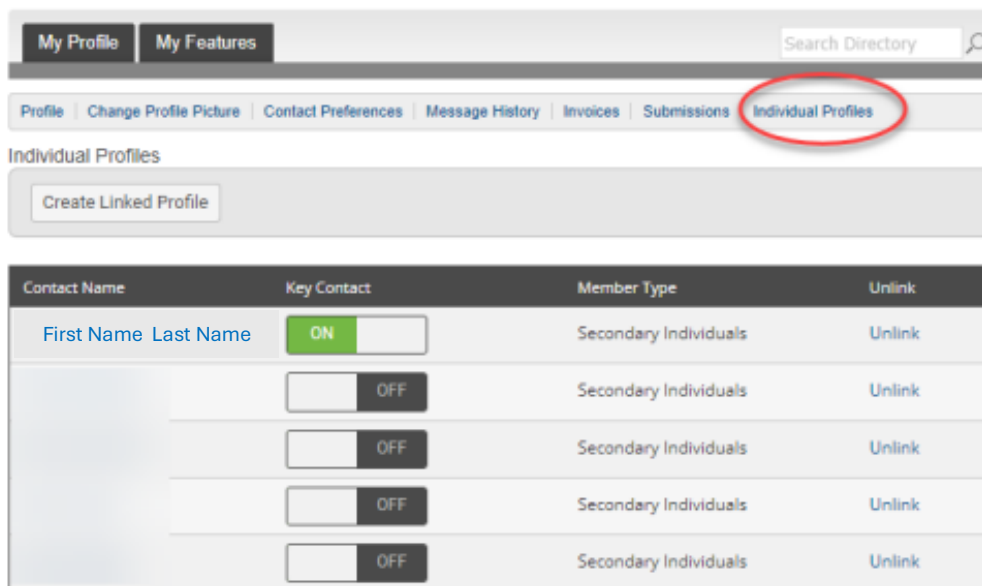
My Profile | My Features

Search Directory

Profile | Change Profile Picture | Contact Preferences | Message History | Invoices | Submissions | Individual Profiles

Individual Profiles

Create Linked Profile

| Contact Name | Key Contact | Member Type | Unlink |
|---|---|---|---|
| First Name Last Name | ON | Secondary Individuals | Unlink |
| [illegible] | OFF | Secondary Individuals | Unlink |
| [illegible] | OFF | Secondary Individuals | Unlink |
| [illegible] | OFF | Secondary Individuals | Unlink |
| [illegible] | OFF | Secondary Individuals | Unlink |